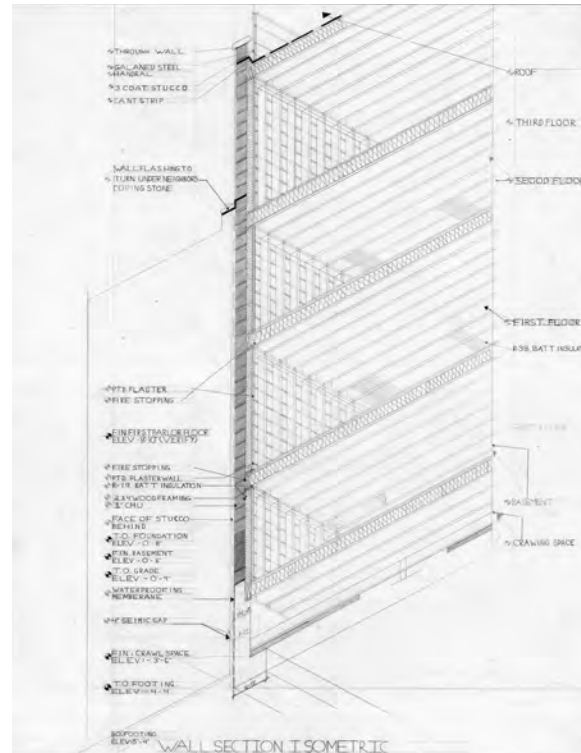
THROUGH WALL
GALVANIZED STEEL HANDRAIL
3 COAT STUCCO
CANT STRIP

WALL FLASHING TO TURN UNDER NEIGHBORS COPING STONE

ROOF
THIRD FLOOR
SECOND FLOOR
FIRST FLOOR
R-38 BATT INSULA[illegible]

PTD PLASTER
FIRE STOPPING

FIN. FIRST PARLOR FLOOR ELEV. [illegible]

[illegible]

FIRE STOPPING
PTD PLASTER WALL
R-19 BATT INSULATION
PLYWOOD FRAMING
8" CMU
FACE OF STUCCO BEHIND
T.O. FOUNDATION ELEV. -0'-8"
FIN. BASEMENT ELEV. -0'-8"
T.O. GRADE ELEV. -0'-4"
WATERPROOFING MEMBRANE

BASEMENT
CRAWLING SPACE

SEISMIC GAP

FIN. CRAWL SPACE ELEV. -3'-6"

T.O. FOOTING ELEV. -4'-4"

B.O. FOOTING ELEV. -5'-4"

WALL SECTION ISOMETRIC